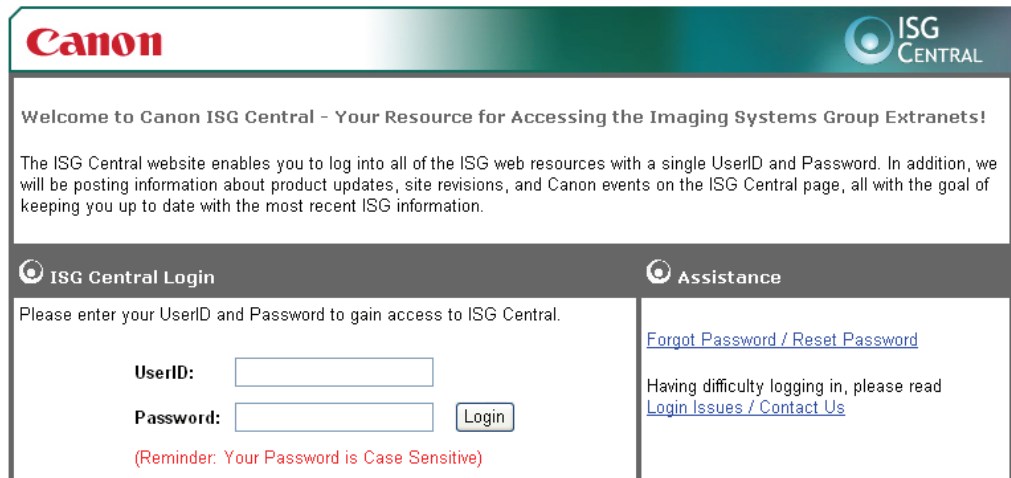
Canon

ISG CENTRAL

Welcome to Canon ISG Central - Your Resource for Accessing the Imaging Systems Group Extranets!

The ISG Central website enables you to log into all of the ISG web resources with a single UserID and Password. In addition, we will be posting information about product updates, site revisions, and Canon events on the ISG Central page, all with the goal of keeping you up to date with the most recent ISG information.

ISG Central Login

Please enter your UserID and Password to gain access to ISG Central.

UserID:

Password:

Login

(Reminder: Your Password is Case Sensitive)

Assistance

Forgot Password / Reset Password

Having difficulty logging in, please read
Login Issues / Contact Us